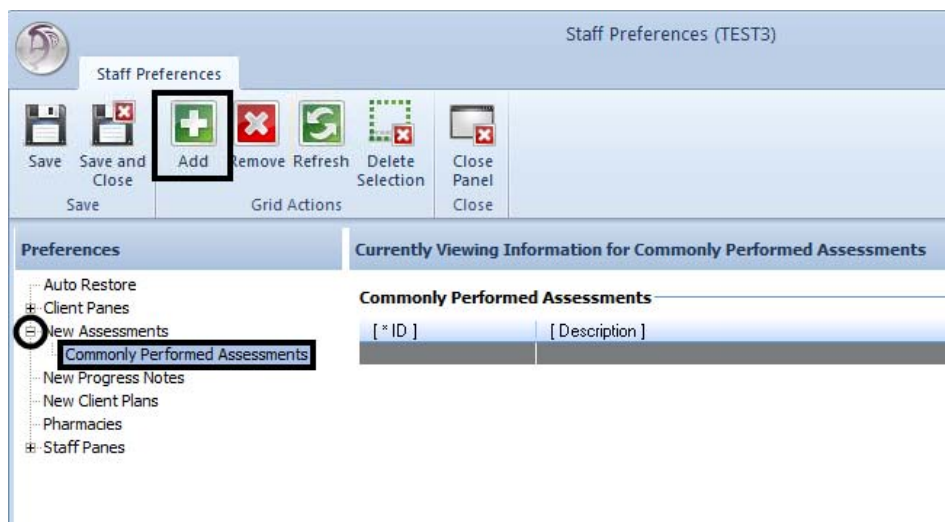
Staff Preferences (TEST3)

Staff Preferences

Save
Save and Close
Save

Add
Remove
Refresh
Delete Selection
Grid Actions

Close Panel
Close

Preferences

Auto Restore
Client Panes
New Assessments
Commonly Performed Assessments
New Progress Notes
New Client Plans
Pharmacies
Staff Panes

Currently Viewing Information for Commonly Performed Assessments

Commonly Performed Assessments

| [ * ID ] | [ Description ] |
|---|---|
| | |